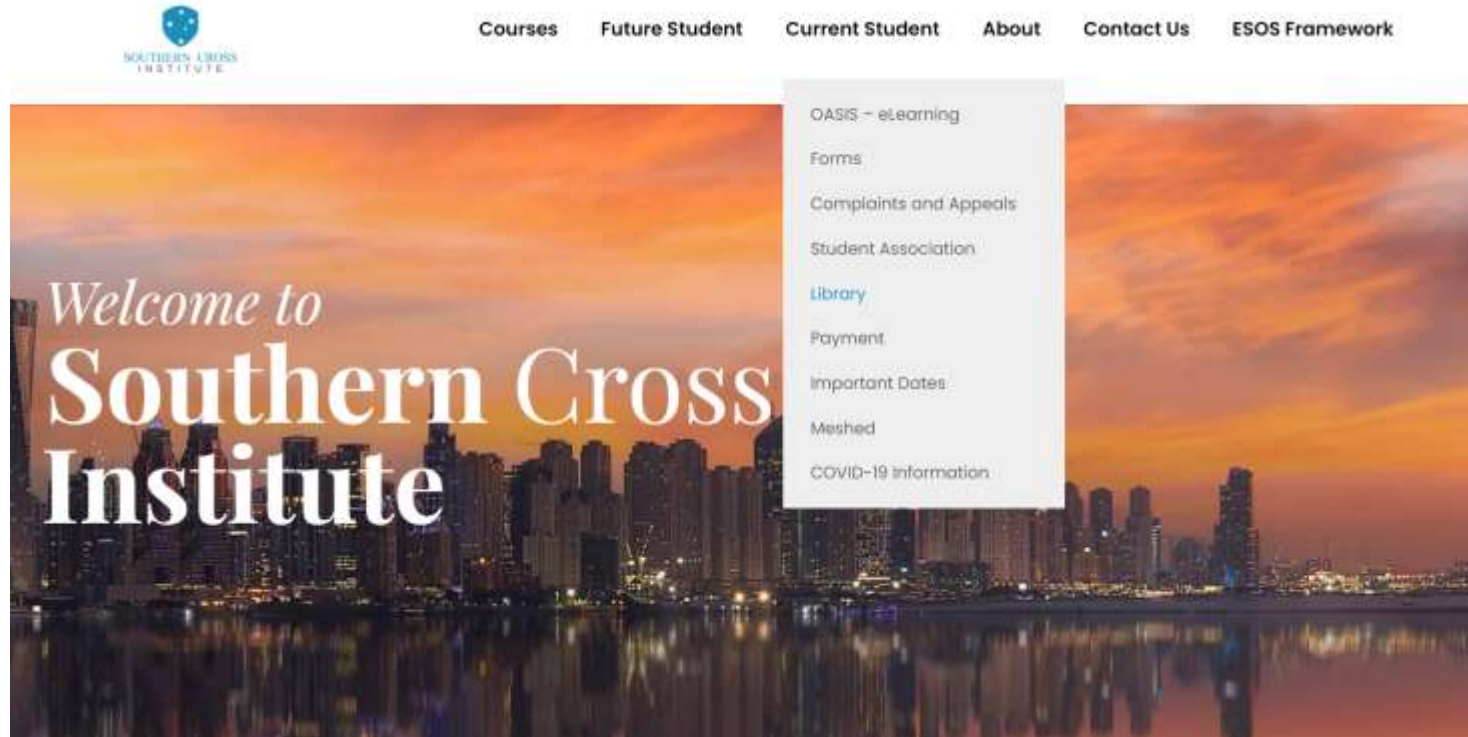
SOUTHERN CROSS
INSTITUTE

Courses Future Student Current Student About Contact Us ESOS Framework

OASIS – eLearning
Forms
Complaints and Appeals
Student Association
Library
Payment
Important Dates
Meshed
COVID-19 Information

Welcome to
Southern Cross
Institute